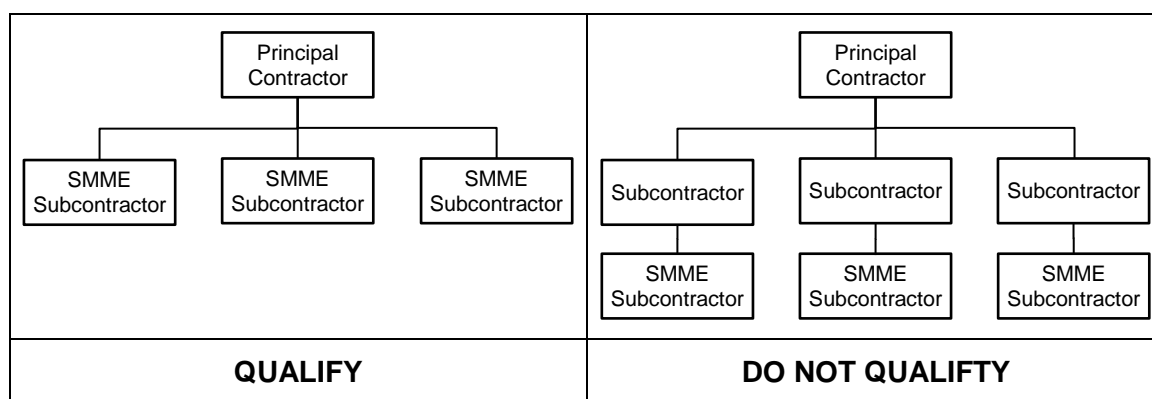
Principal Contractor

SMME Subcontractor

SMME Subcontractor

SMME Subcontractor

Principal Contractor

Subcontractor

Subcontractor

Subcontractor

SMME Subcontractor

SMME Subcontractor

SMME Subcontractor

QUALIFY

DO NOT QUALIFTY